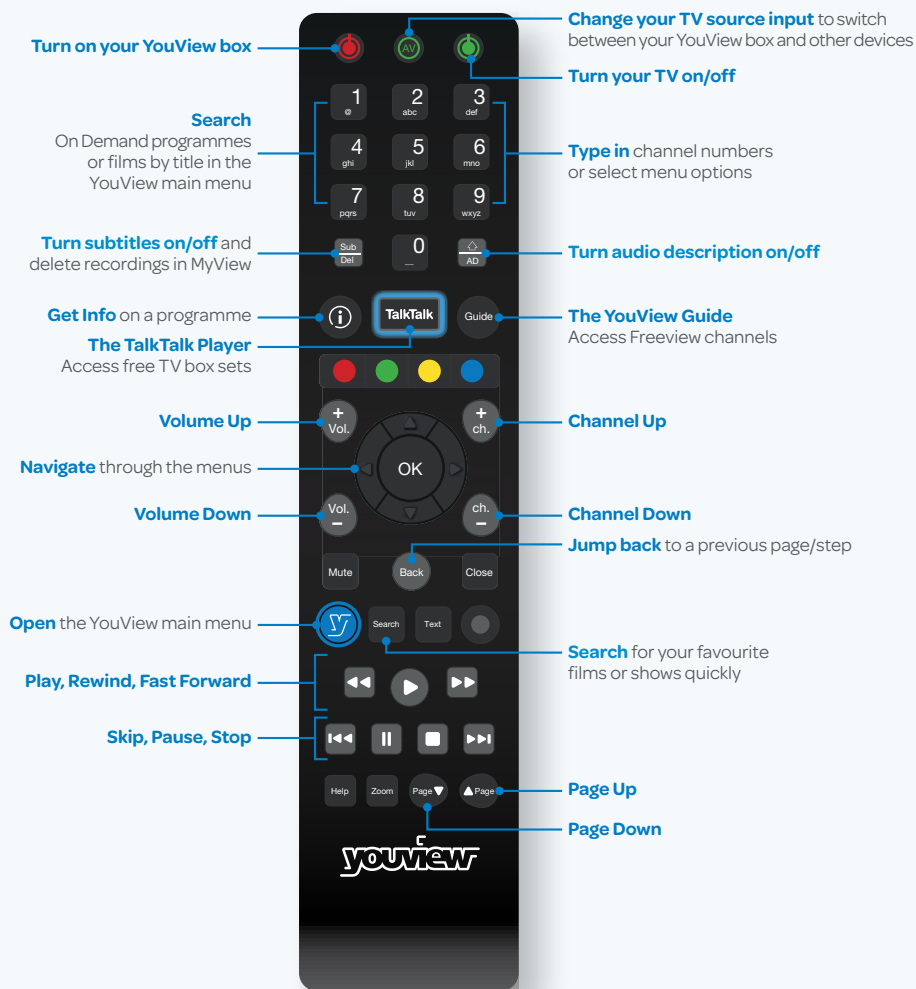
Turn on your YouView box

Change your TV source input to switch between your YouView box and other devices

AV

Turn your TV on/off

Search
On Demand programmes or films by title in the YouView main menu

1 @
2 abc
3 def
4 ghi
5 jkl
6 mno
7 pqrs
8 tuv
9 wxyz

Type in channel numbers or select menu options

Turn subtitles on/off and delete recordings in MyView

Sub Del
0 _
AD

Turn audio description on/off

Get Info on a programme

TalkTalk
Guide

The YouView Guide
Access Freeview channels

The TalkTalk Player
Access free TV box sets

Volume Up
+ Vol.
+ ch.
Channel Up

Navigate through the menus
OK

Volume Down
Vol. –
ch. –
Channel Down

Jump back to a previous page/step

Mute
Back
Close

Open the YouView main menu

Search
Text

Search for your favourite films or shows quickly

Play, Rewind, Fast Forward

Skip, Pause, Stop

Help
Zoom
Page
Page

Page Up

Page Down

youview